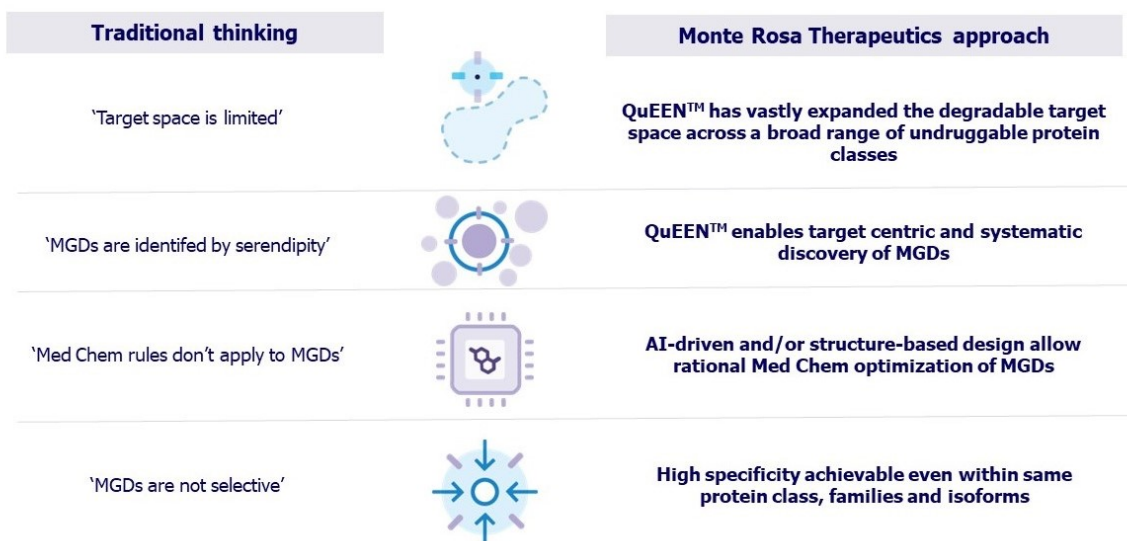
| Traditional thinking | Monte Rosa Therapeutics approach |
|---|---|
| 'Target space is limited' | QuEEN$^{TM}$ has vastly expanded the degradable target space across a broad range of undruggable protein classes |
| 'MGDs are identifed by serendipity' | QuEEN$^{TM}$ enables target centric and systematic discovery of MGDs |
| 'Med Chem rules don't apply to MGDs' | AI-driven and/or structure-based design allow rational Med Chem optimization of MGDs |
| 'MGDs are not selective' | High specificity achievable even within same protein class, families and isoforms |